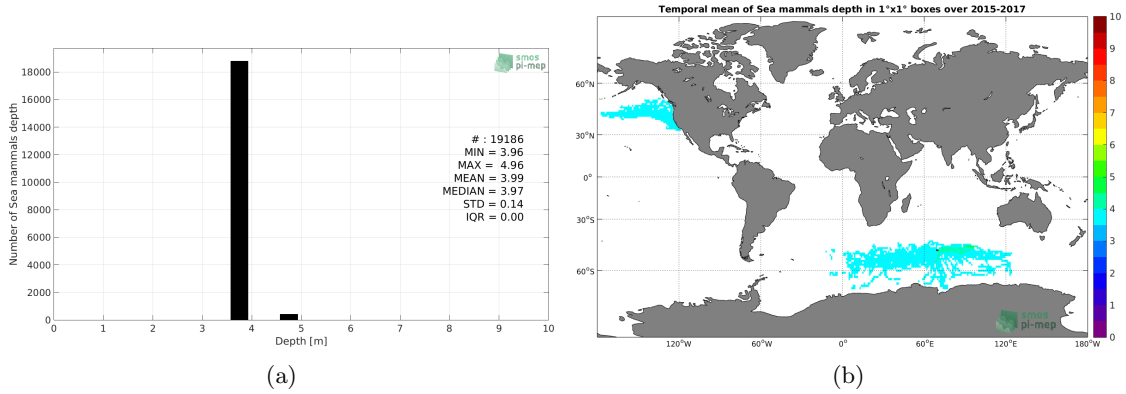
Number of Sea mammals depth

18000
16000
14000
12000
10000
8000
6000
4000
2000
0

0 1 2 3 4 5 6 7 8 9 10
Depth [m]

smos pi-mep

# : 19186
MIN = 3.96
MAX = 4.96
MEAN = 3.99
MEDIAN = 3.97
STD = 0.14
IQR = 0.00

(a)

Temporal mean of Sea mammals depth in 1°x1° boxes over 2015-2017

60°N
30°N
0°
30°S
60°S

120°W 60°W 0° 60°E 120°E 180°W

smos pi-mep

10
9
8
7
6
5
4
3
2
1
0

(b)